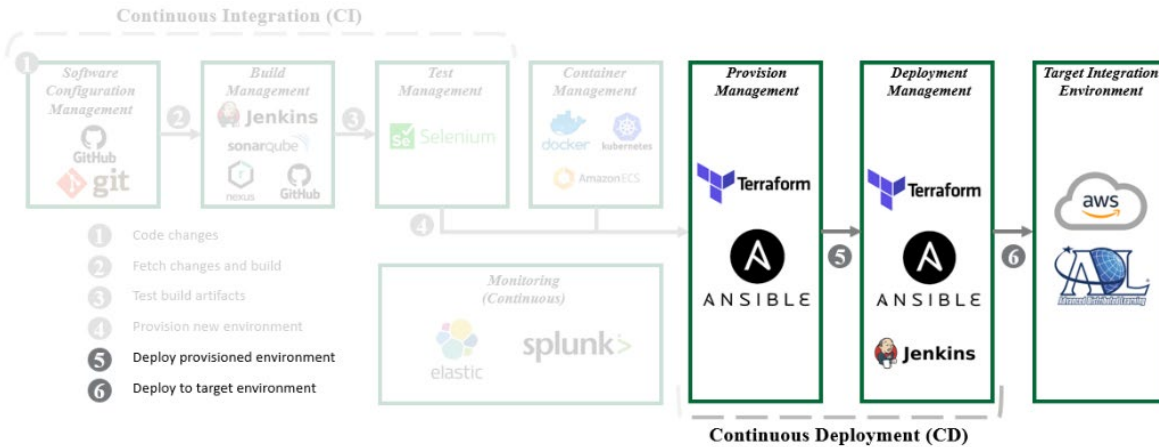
Continuous Integration (CI)

1

Software Configuration Management

GitHub

git

2

Build Management

Jenkins

sonarqube

nexus

GitHub

3

Test Management

Selenium

Container Management

docker

kubernetes

AmazonECS

4

Provision Management

Terraform

ANSIBLE

5

Deployment Management

Terraform

ANSIBLE

Jenkins

6

Target Integration Environment

aws

ADL

1 Code changes

2 Fetch changes and build

3 Test build artifacts

4 Provision new environment

5 Deploy provisioned environment

6 Deploy to target environment

Monitoring (Continuous)

elastic

splunk>

Continuous Deployment (CD)